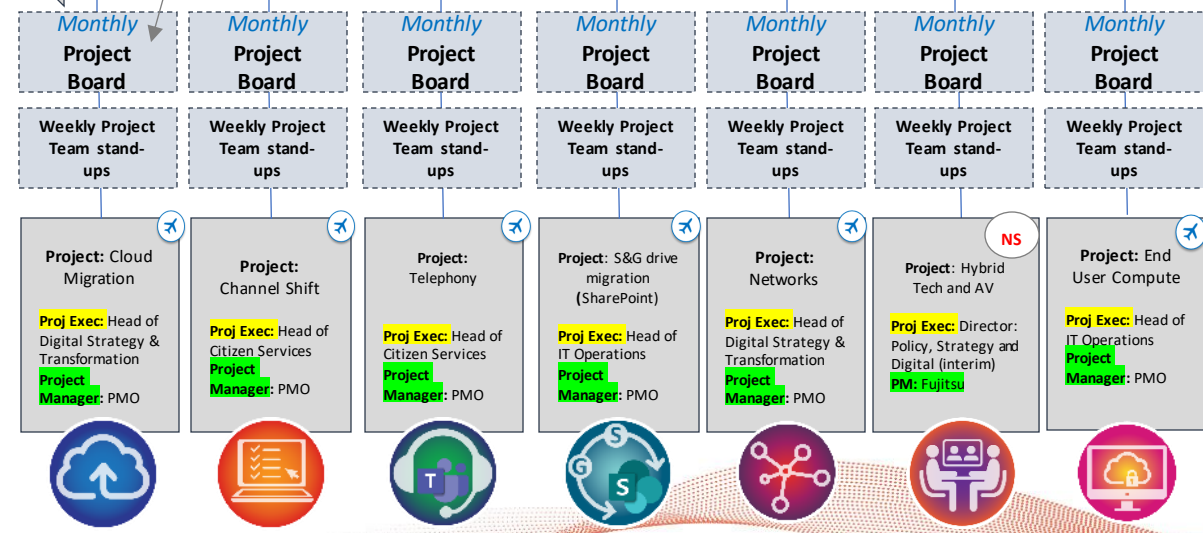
Monthly Project Board

Weekly Project Team stand-ups

Project: Cloud Migration

Proj Exec: Head of Digital Strategy & Transformation
Project Manager: PMO

Monthly Project Board

Weekly Project Team stand-ups

Project: Channel Shift

Proj Exec: Head of Citizen Services
Project Manager: PMO

Monthly Project Board

Weekly Project Team stand-ups

Project: Telephony

Proj Exec: Head of Citizen Services
Project Manager: PMO

Monthly Project Board

Weekly Project Team stand-ups

Project: S&G drive migration (SharePoint)

Proj Exec: Head of IT Operations
Project Manager: PMO

Monthly Project Board

Weekly Project Team stand-ups

Project: Networks

Proj Exec: Head of Digital Strategy & Transformation
Project Manager: PMO

Monthly Project Board

Weekly Project Team stand-ups

NS

Project: Hybrid Tech and AV

Proj Exec: Director: Policy, Strategy and Digital (interim)
PM: Fujitsu

Monthly Project Board

Weekly Project Team stand-ups

Project: End User Compute

Proj Exec: Head of IT Operations
Project Manager: PMO

S
G
S
T